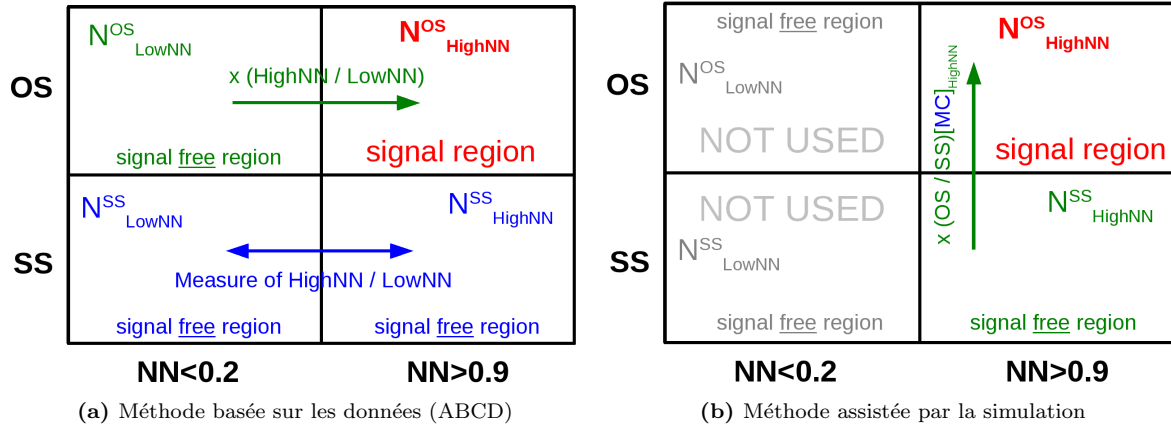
OS

SS

$N^{OS}_{LowNN}$

$N^{OS}_{HighNN}$

x (HighNN / LowNN)

signal free region

signal region

$N^{SS}_{LowNN}$

$N^{SS}_{HighNN}$

Measure of HighNN / LowNN

signal free region

signal free region

NN<0.2

NN>0.9

(a) Méthode basée sur les données (ABCD)

OS

SS

signal free region

$N^{OS}_{LowNN}$

NOT USED

NOT USED

$N^{SS}_{LowNN}$

signal free region

$N^{OS}_{HighNN}$

x (OS / SS)[MC]$_{HighNN}$

signal region

$N^{SS}_{HighNN}$

signal free region

NN<0.2

NN>0.9

(b) Méthode assistée par la simulation